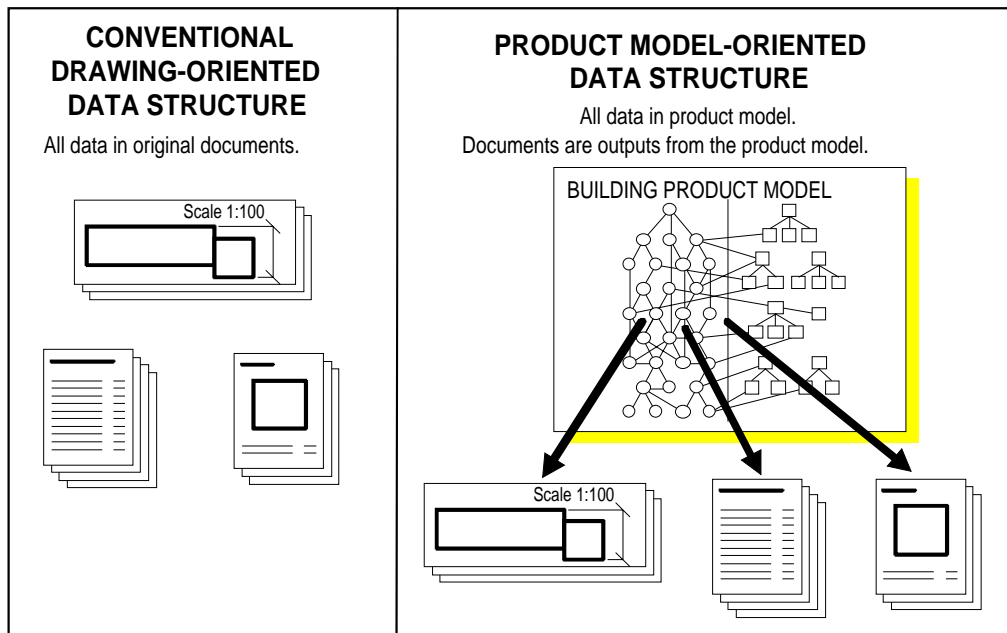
CONVENTIONAL DRAWING-ORIENTED DATA STRUCTURE

All data in original documents.

Scale 1:100

PRODUCT MODEL-ORIENTED DATA STRUCTURE

All data in product model.
Documents are outputs from the product model.

BUILDING PRODUCT MODEL

Scale 1:100